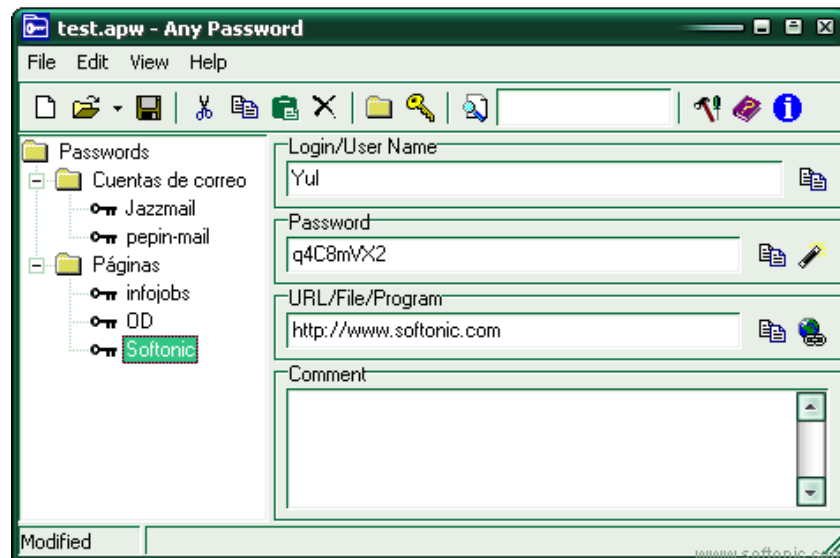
test.apw - Any Password

File Edit View Help

Passwords
Cuentas de correo
Jazzmail
pepin-mail
Páginas
infojobs
OD
Softonic

Login/User Name
Yul

Password
q4C8mVX2

URL/File/Program
http://www.softonic.com

Comment

Modified

www.softonic.c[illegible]